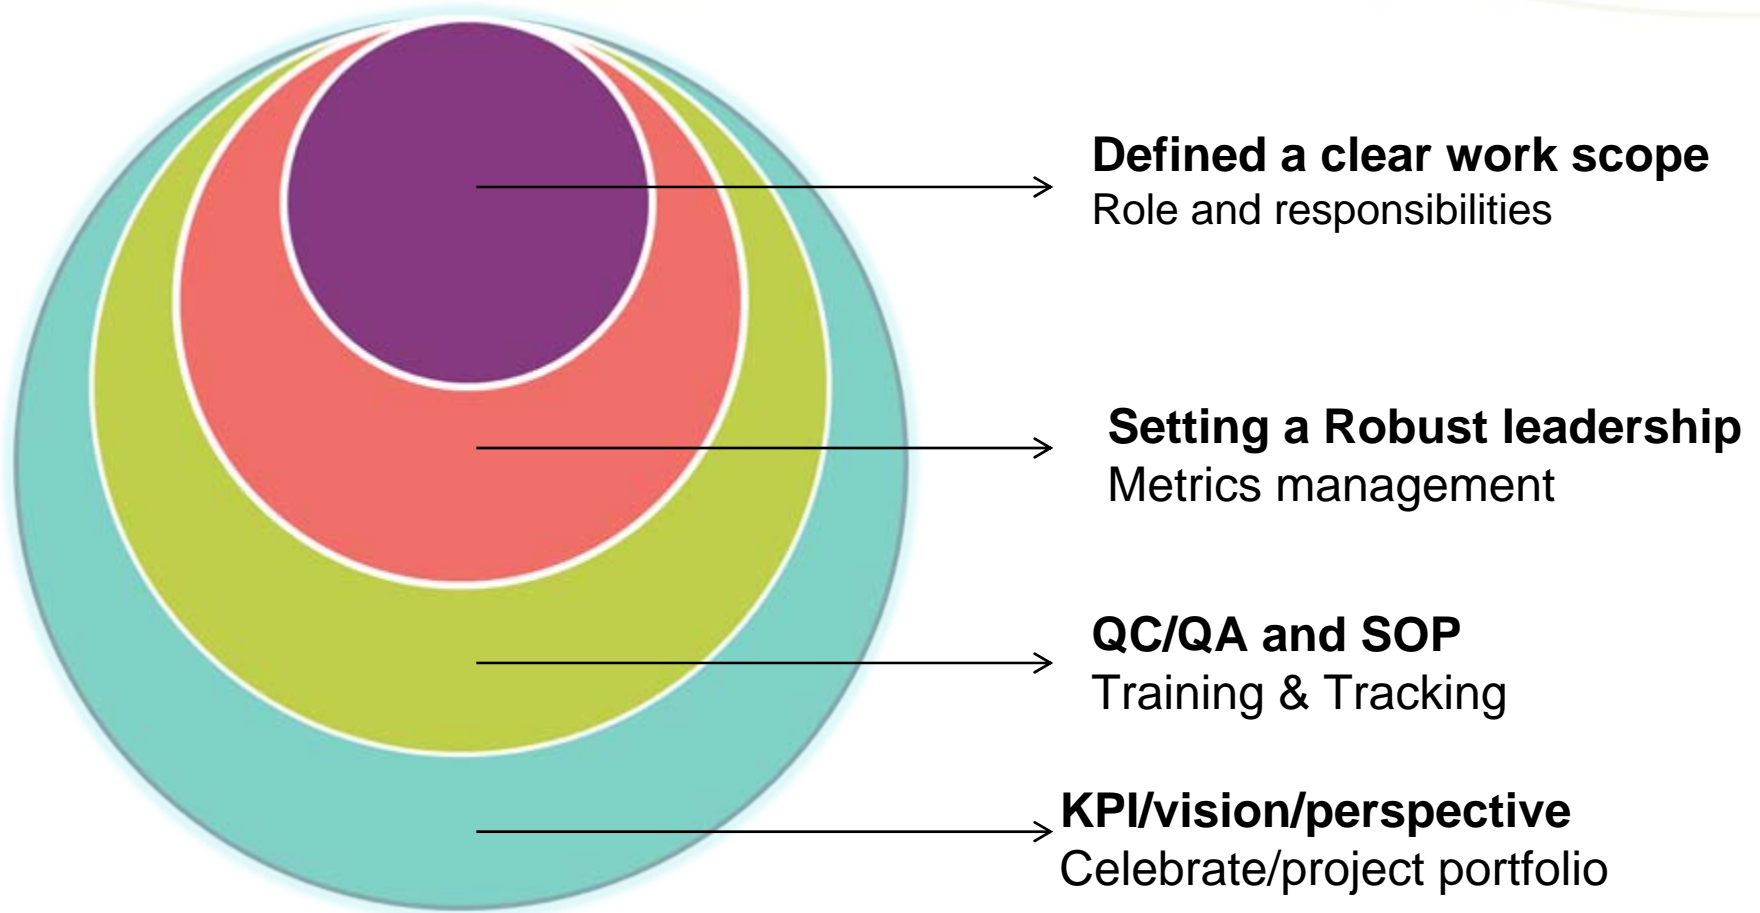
**Defined a clear work scope**
Role and responsibilities

**Setting a Robust leadership**
Metrics management

**QC/QA and SOP**
Training & Tracking

**KPI/vision/perspective**
Celebrate/project portfolio